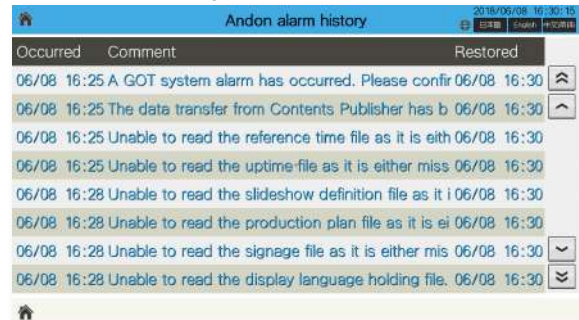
Andon alarm history

2018/06/08 16:30:15

日本語 English 中文简体

| Occurred | Comment | Restored |
|---|---|---|
| 06/08 16:25 | A GOT system alarm has occurred. Please confir | 06/08 16:30 |
| 06/08 16:25 | The data transfer from Contents Publisher has b | 06/08 16:30 |
| 06/08 16:25 | Unable to read the reference time file as it is eith | 06/08 16:30 |
| 06/08 16:25 | Unable to read the uptime file as it is either miss | 06/08 16:30 |
| 06/08 16:28 | Unable to read the slideshow definition file as it i | 06/08 16:30 |
| 06/08 16:28 | Unable to read the production plan file as it is ei | 06/08 16:30 |
| 06/08 16:28 | Unable to read the signage file as it is either mis | 06/08 16:30 |
| 06/08 16:28 | Unable to read the display language holding file. | 06/08 16:30 |